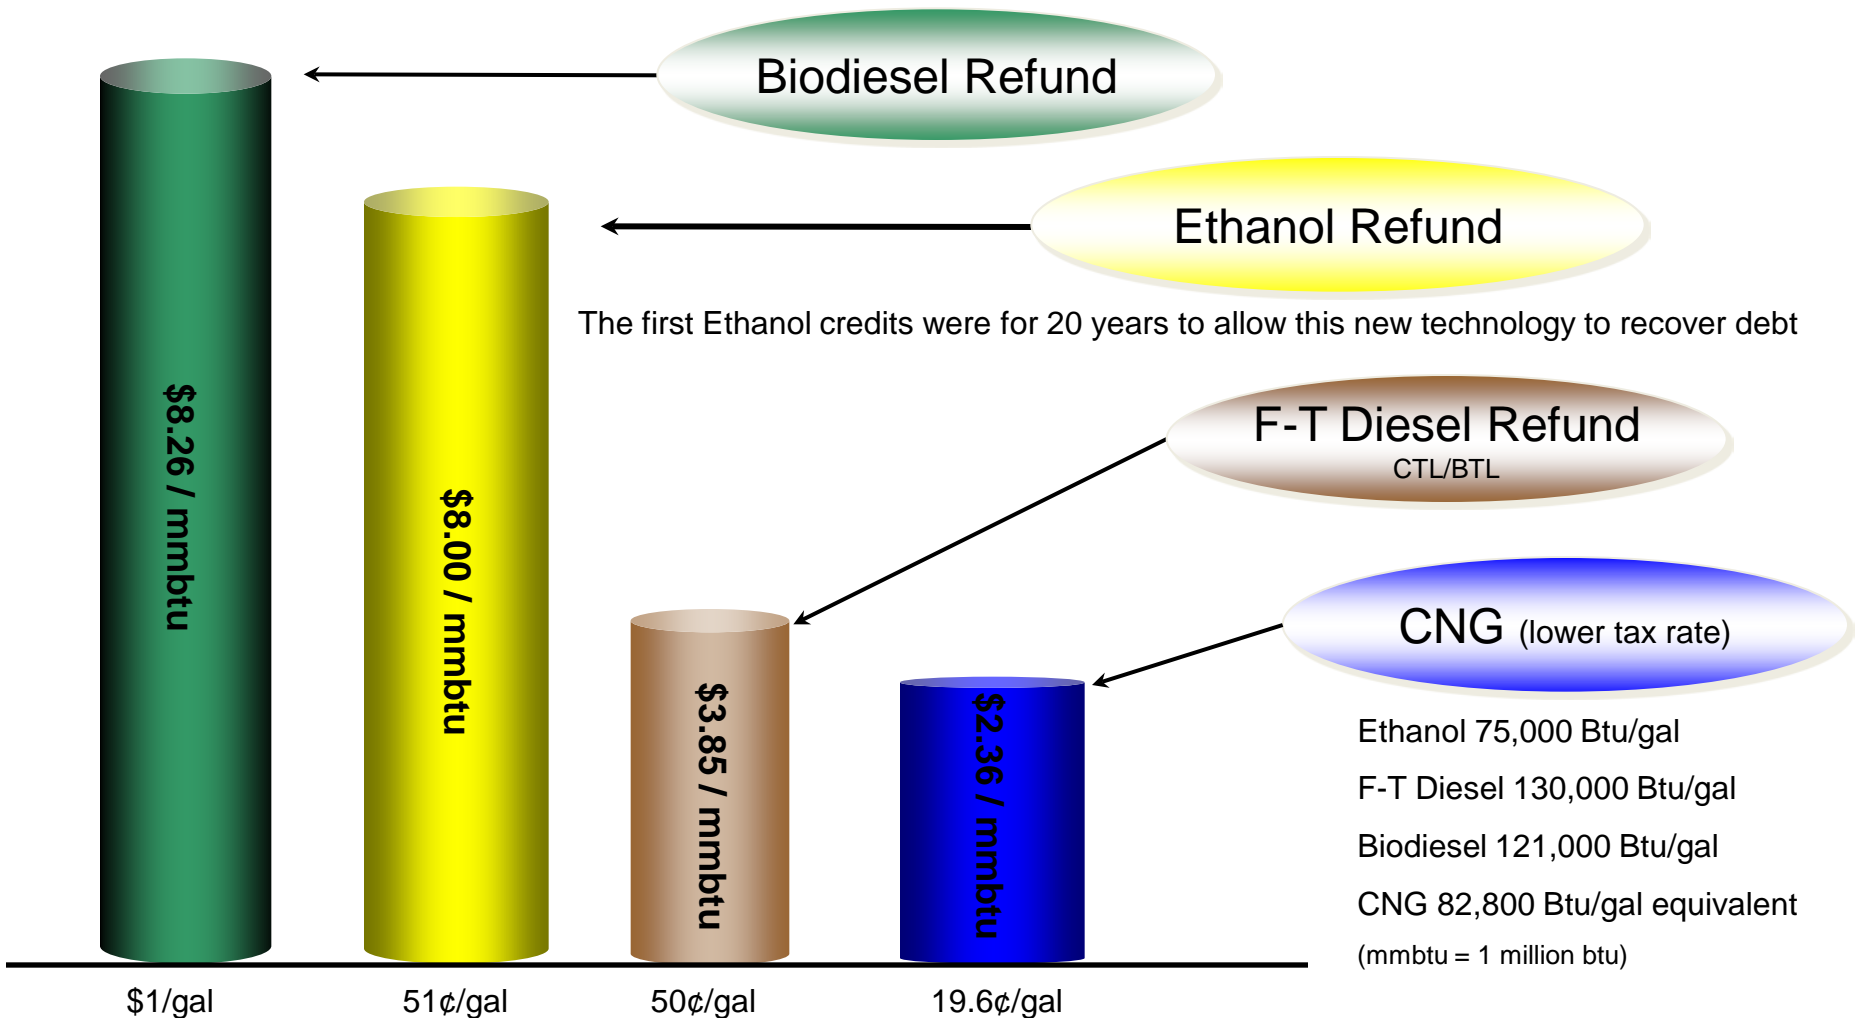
Biodiesel Refund

Ethanol Refund

The first Ethanol credits were for 20 years to allow this new technology to recover debt

F-T Diesel Refund
CTL/BTL

CNG (lower tax rate)

$8.26 / mmbtu

$8.00 / mmbtu

$3.85 / mmbtu

$2.36 / mmbtu

Ethanol 75,000 Btu/gal

F-T Diesel 130,000 Btu/gal

Biodiesel 121,000 Btu/gal

CNG 82,800 Btu/gal equivalent

(mmbtu = 1 million btu)

$1/gal

51¢/gal

50¢/gal

19.6¢/gal